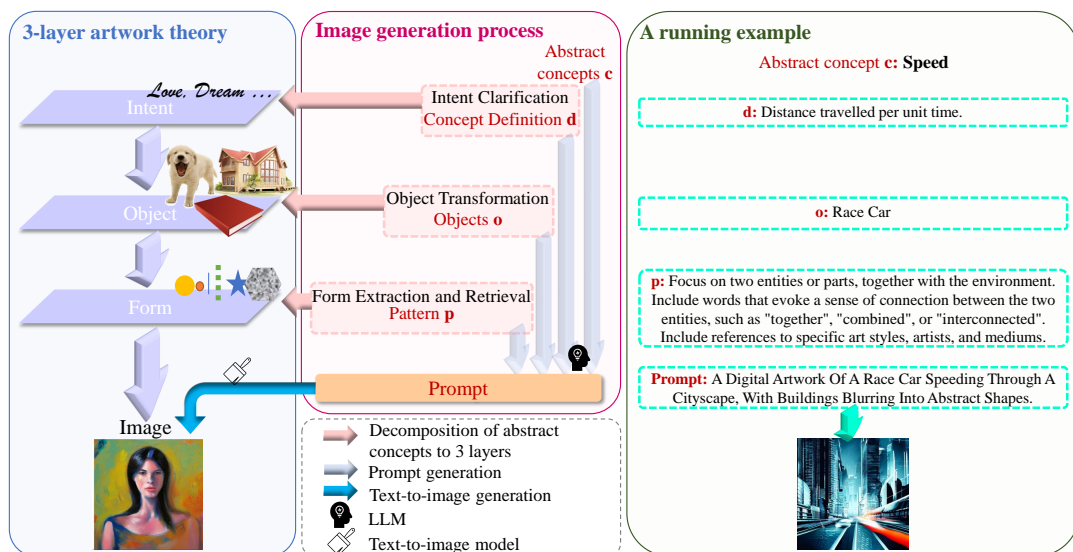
3-layer artwork theory

Love, Dream ...

Intent

Object

Form

Image

Image generation process

Abstract concepts **c**

Intent Clarification
Concept Definition **d**

Object Transformation
Objects **o**

Form Extraction and Retrieval
Pattern **p**

Prompt

Decomposition of abstract concepts to 3 layers

Prompt generation

Text-to-image generation

LLM

Text-to-image model

A running example

Abstract concept **c**: **Speed**

**d:** Distance travelled per unit time.

**o:** Race Car

**p:** Focus on two entities or parts, together with the environment. Include words that evoke a sense of connection between the two entities, such as "together", "combined", or "interconnected". Include references to specific art styles, artists, and mediums.

**Prompt:** A Digital Artwork Of A Race Car Speeding Through A Cityscape, With Buildings Blurring Into Abstract Shapes.